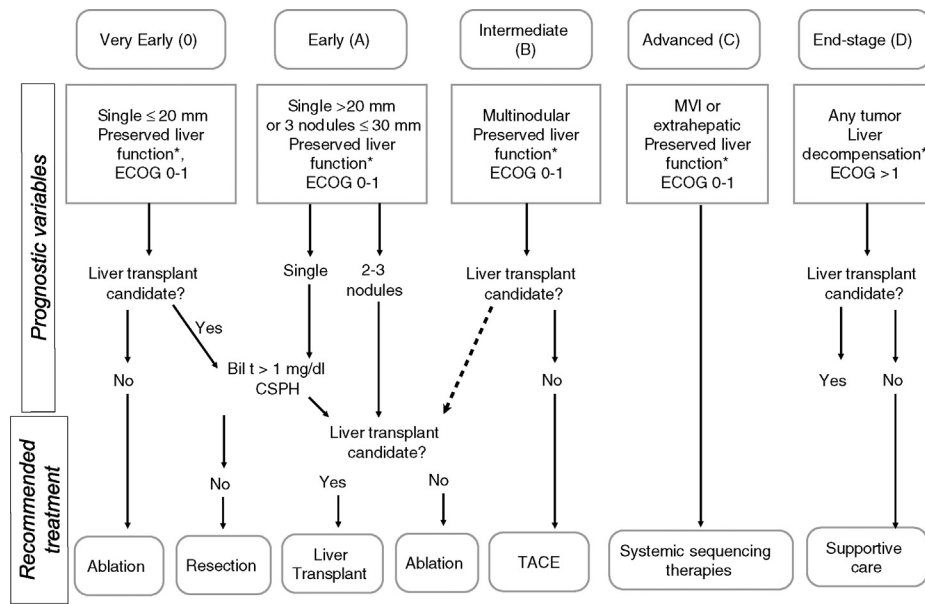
Very Early (0)

Early (A)

Intermediate (B)

Advanced (C)

End-stage (D)

Prognostic variables

Single ≤ 20 mm Preserved liver function*, ECOG 0-1

Single >20 mm or 3 nodules ≤ 30 mm Preserved liver function* ECOG 0-1

Multinodular Preserved liver function* ECOG 0-1

MVI or extrahepatic Preserved liver function* ECOG 0-1

Any tumor Liver decompensation* ECOG >1

Liver transplant candidate?

Single

2-3 nodules

Liver transplant candidate?

Liver transplant candidate?

Yes

No

Bil t > 1 mg/dl CSPH

No

Yes

No

Recommended treatment

No

Liver transplant candidate?

Yes

No

Ablation

Resection

Liver Transplant

Ablation

TACE

Systemic sequencing therapies

Supportive care